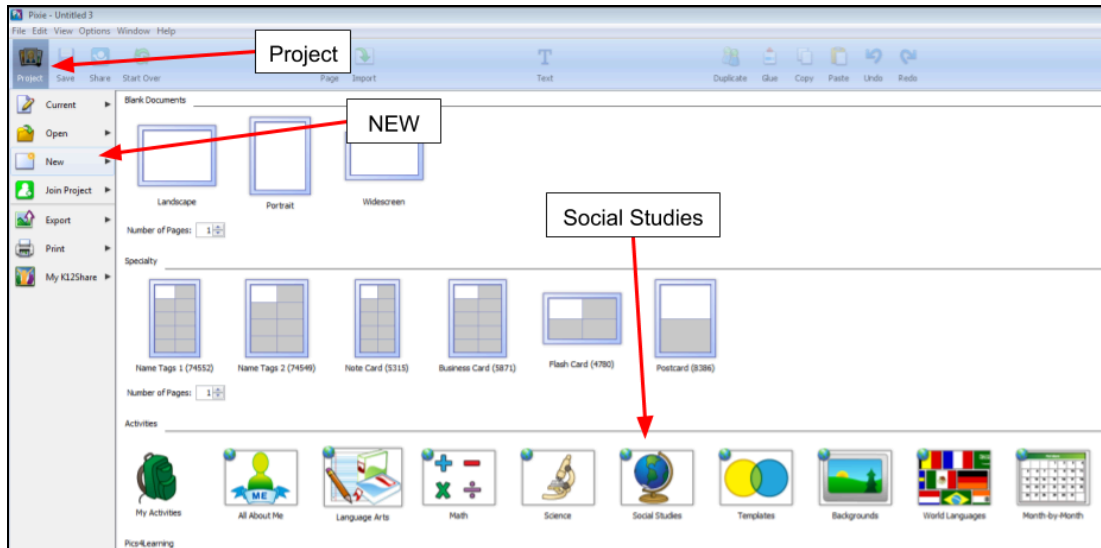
Pixie - Untitled 3

File Edit View Options Window Help

Project Save Share Start Over Page Import Text Duplicate Glue Copy Paste Undo Redo

Project

NEW

Social Studies

Current
Open
New
Join Project
Export
Print
My K12Share

Blank Documents

Landscape
Portrait
Widescreen

Number of Pages: 1

Specialty

Name Tags 1 (74552)
Name Tags 2 (74549)
Note Card (5315)
Business Card (5871)
Flash Card (4780)
Postcard (8386)

Number of Pages: 1

Activities

ME

My Activities
All About Me
Language Arts
Math
Science
Social Studies
Templates
Backgrounds
World Languages
Month-by-Month

Pics4Learning